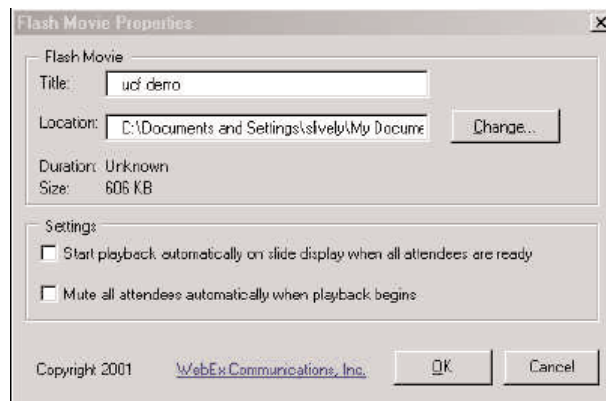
Flash Movie Properties

×

Flash Movie

Title: ucf demo

Location: C:\Documents and Settings\slively\My Docume

Change...

Duration: Unknown

Size: 606 KB

Settings

Start playback automatically on slide display when all attendees are ready

Mute all attendees automatically when playback begins

Copyright 2001

WebEx Communications, Inc.

OK

Cancel